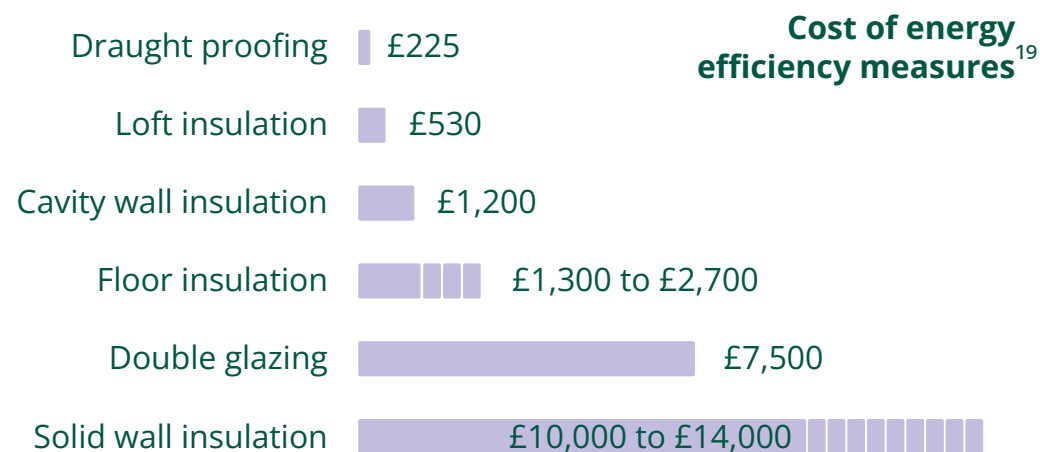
Cost of energy efficiency measures$^{19}$

Draught proofing £225

Loft insulation £530

Cavity wall insulation £1,200

Floor insulation £1,300 to £2,700

Double glazing £7,500

Solid wall insulation £10,000 to £14,000